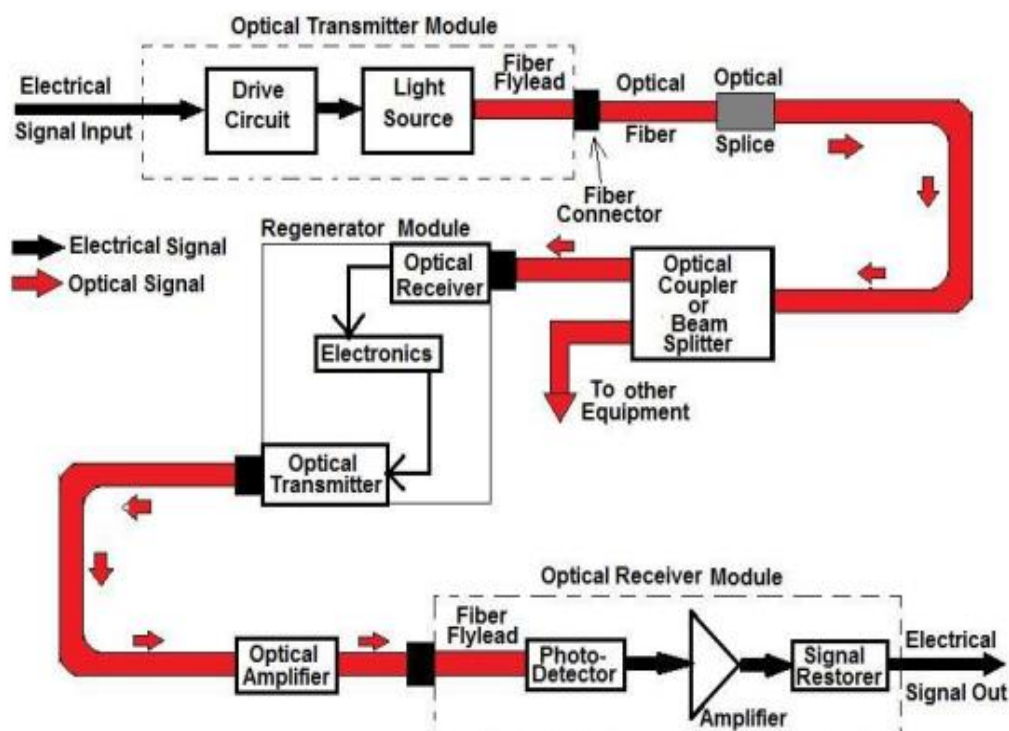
Optical Transmitter Module

Electrical Signal Input

Drive Circuit

Light Source

Fiber Flylead

Optical Fiber

Optical Splice

Fiber Connector

Electrical Signal

Optical Signal

Regenerator Module

Optical Receiver

Electronics

Optical Transmitter

Optical Coupler or Beam Splitter

To other Equipment

Optical Receiver Module

Optical Amplifier

Fiber Flylead

Photo-Detector

Amplifier

Signal Restorer

Electrical Signal Out